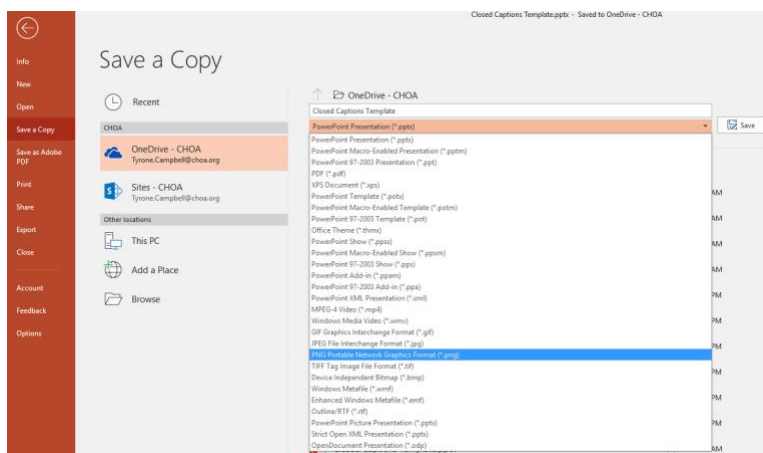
Closed Captions Template.pptx - Saved to OneDrive - CHOA

Info
New
Open
Save a Copy
Save as Adobe PDF
Print
Share
Export
Close
Account
Feedback
Options

Save a Copy

Recent
CHOA
OneDrive - CHOA
Tyrone.Campbell@choa.org
Sites - CHOA
Tyrone.Campbell@choa.org
Other locations
This PC
Add a Place
Browse

OneDrive - CHOA
Closed Captions Template
PowerPoint Presentation (*.pptx)
Save

PowerPoint Presentation (*.pptx)
PowerPoint Macro-Enabled Presentation (*.pptm)
PowerPoint 97-2003 Presentation (*.ppt)
PDF (*.pdf)
XPS Document (*.xps)
PowerPoint Template (*.potx)
PowerPoint Macro-Enabled Template (*.potm)
PowerPoint 97-2003 Template (*.pot)
Office Theme (*.thmx)
PowerPoint Show (*.ppsx)
PowerPoint Macro-Enabled Show (*.ppsm)
PowerPoint 97-2003 Show (*.pps)
PowerPoint Add-in (*.ppam)
PowerPoint 97-2003 Add-in (*.ppa)
PowerPoint XML Presentation (*.xml)
MPEG-4 Video (*.mp4)
Windows Media Video (*.wmv)
GIF Graphics Interchange Format (*.gif)
JPEG File Interchange Format (*.jpg)
PNG Portable Network Graphics Format (*.png)
TIFF Tag Image File Format (*.tif)
Device Independent Bitmap (*.bmp)
Windows Metafile (*.wmf)
Enhanced Windows Metafile (*.emf)
Outline/RTF (*.rtf)
PowerPoint Picture Presentation (*.pptx)
Strict Open XML Presentation (*.pptx)
OpenDocument Presentation (*.odp)

AM
AM
AM
AM
PM
PM
PM
PM
PM
PM
AM